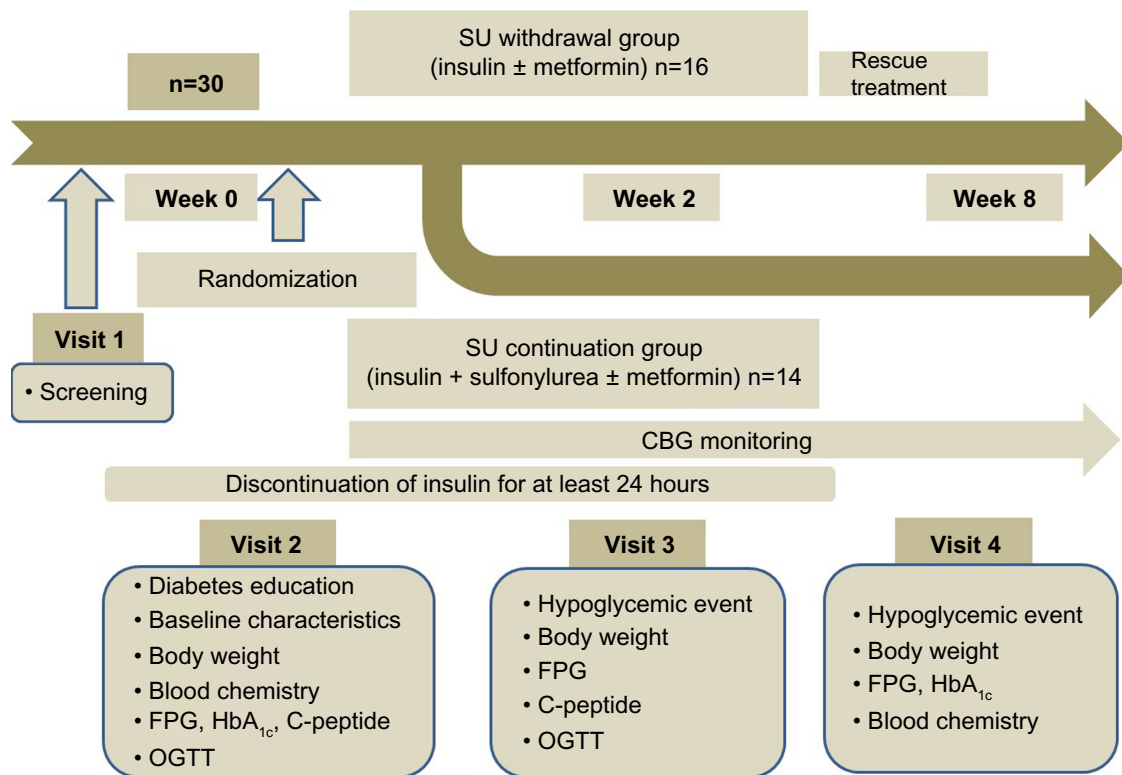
n=30

SU withdrawal group (insulin ± metformin) n=16

Rescue treatment

Week 0

Week 2

Week 8

Randomization

Visit 1

• Screening

SU continuation group (insulin + sulfonylurea ± metformin) n=14

CBG monitoring

Discontinuation of insulin for at least 24 hours

Visit 2

• Diabetes education
• Baseline characteristics
• Body weight
• Blood chemistry
• FPG, HbA$_{1c}$, C-peptide
• OGTT

Visit 3

• Hypoglycemic event
• Body weight
• FPG
• C-peptide
• OGTT

Visit 4

• Hypoglycemic event
• Body weight
• FPG, HbA$_{1c}$
• Blood chemistry